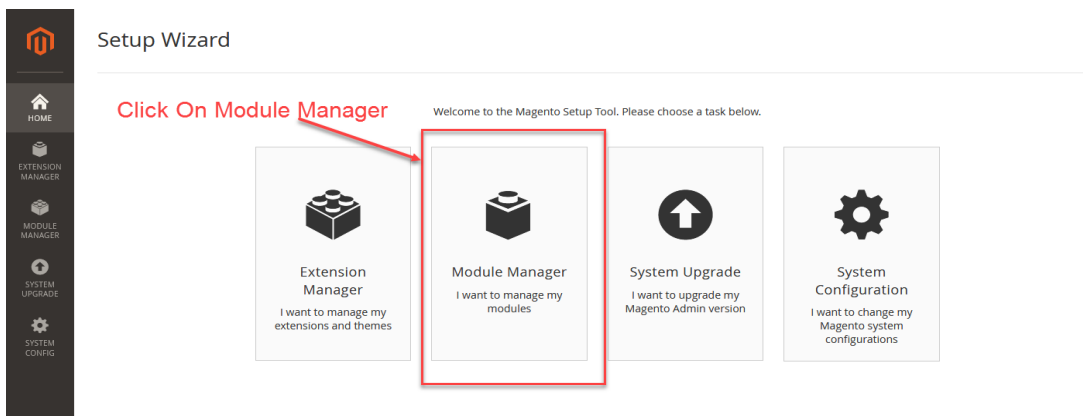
HOME

EXTENSION MANAGER

MODULE MANAGER

SYSTEM UPGRADE

SYSTEM CONFIG

Setup Wizard

Click On Module Manager

Welcome to the Magento Setup Tool. Please choose a task below.

Extension Manager
I want to manage my extensions and themes

Module Manager
I want to manage my modules

System Upgrade
I want to upgrade my Magento Admin version

System Configuration
I want to change my Magento system configurations